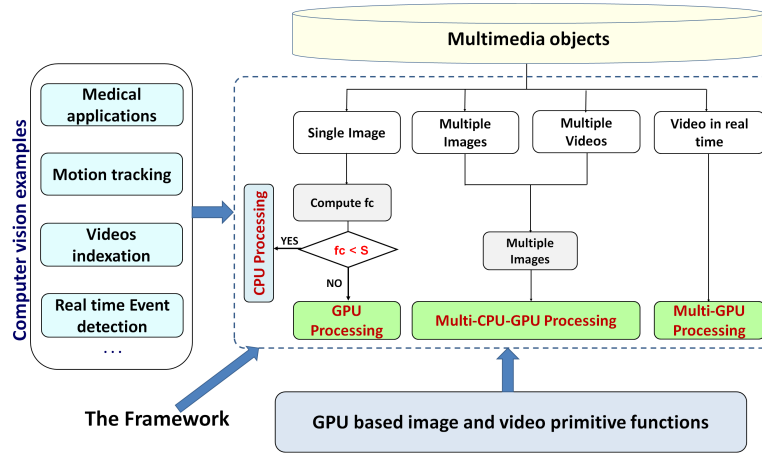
Multimedia objects

Computer vision examples

Medical applications

Motion tracking

Videos indexation

Real time Event detection

...

Single Image

Multiple Images

Multiple Videos

Video in real time

Compute fc

CPU Processing

YES

fc < S

NO

Multiple Images

GPU Processing

Multi-CPU-GPU Processing

Multi-GPU Processing

The Framework

GPU based image and video primitive functions